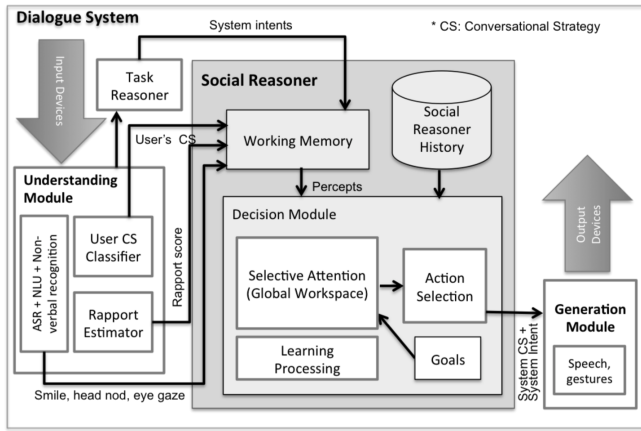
Dialogue System

System intents

* CS: Conversational Strategy

Input Devices

Task Reasoner

Social Reasoner

User's CS

Working Memory

Social Reasoner History

Understanding Module

Percepts

Decision Module

ASR + NLU + Non-verbal recognition

User CS Classifier

Rapport score

Selective Attention (Global Workspace)

Action Selection

Output Devices

Rapport Estimator

Generation Module

Learning Processing

Goals

System CS + System Intent

Speech, gestures

Smile, head nod, eye gaze